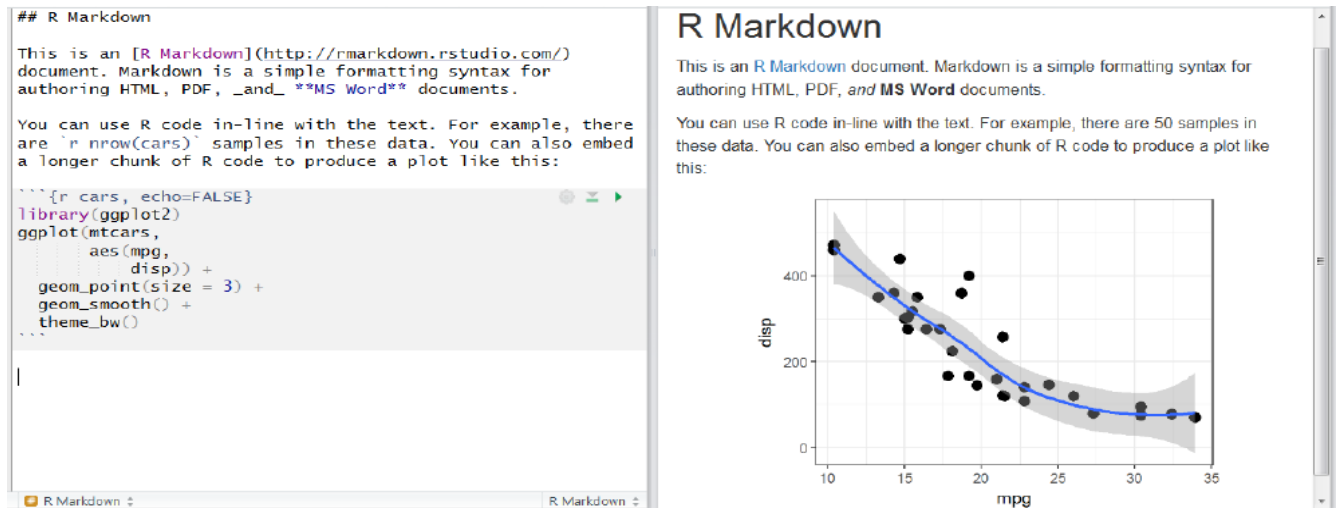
## R Markdown

This is an [R Markdown](http://rmarkdown.rstudio.com/) document. Markdown is a simple formatting syntax for authoring HTML, PDF, _and_ **MS Word** documents.

You can use R code in-line with the text. For example, there are `r nrow(cars)` samples in these data. You can also embed a longer chunk of R code to produce a plot like this:

```{r cars, echo=FALSE}
library(ggplot2)
ggplot(mtcars,
       aes(mpg,
           disp)) +
  geom_point(size = 3) +
  geom_smooth() +
  theme_bw()
```

R Markdown ÷ R Markdown ÷

R Markdown

This is an R Markdown document. Markdown is a simple formatting syntax for authoring HTML, PDF, and MS Word documents.

You can use R code in-line with the text. For example, there are 50 samples in these data. You can also embed a longer chunk of R code to produce a plot like this:

400
200
0
disp
10 15 20 25 30 35
mpg